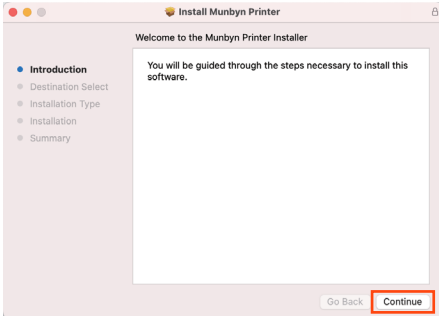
Install Munbyn Printer

Welcome to the Munbyn Printer Installer

Introduction
Destination Select
Installation Type
Installation
Summary

You will be guided through the steps necessary to install this software.

Go Back
Continue